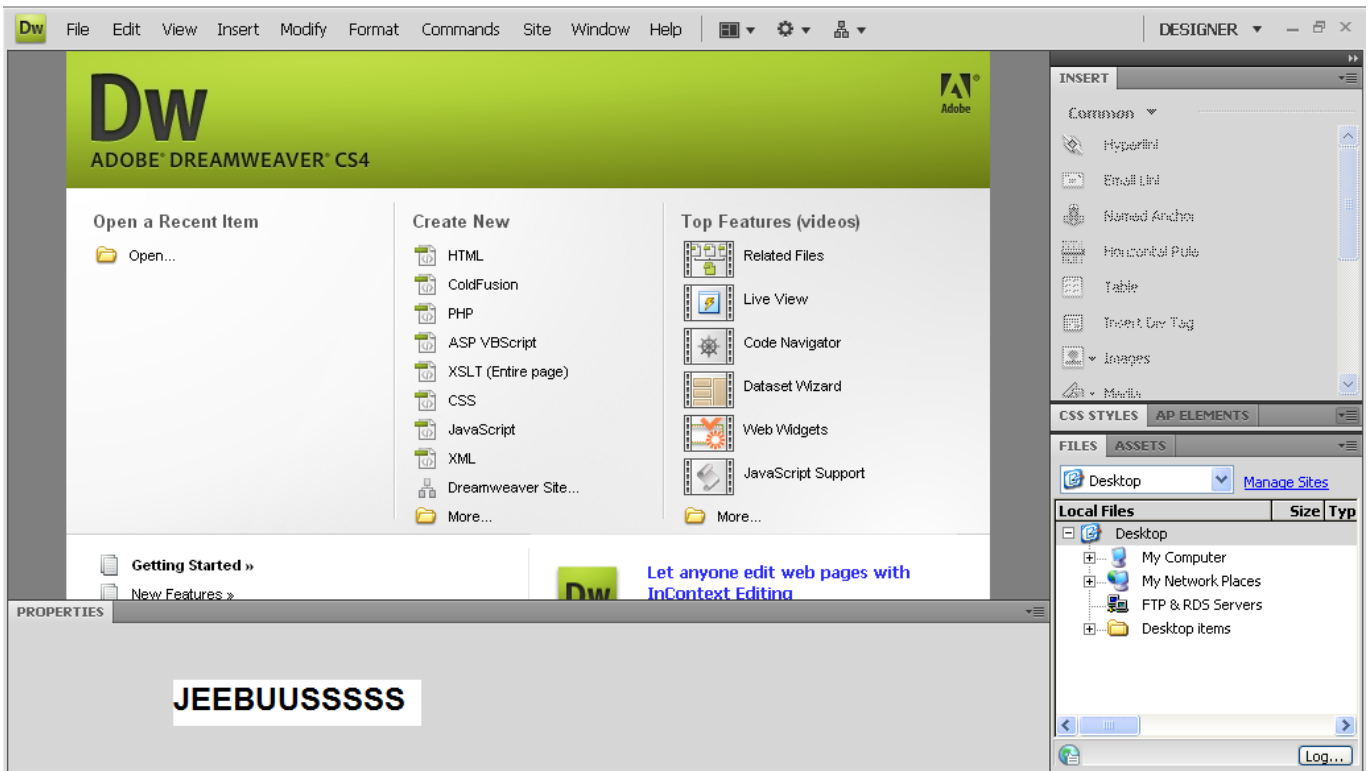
Dw File Edit View Insert Modify Format Commands Site Window Help

DESIGNER

Dw
ADOBE® DREAMWEAVER® CS4

Adobe

Open a Recent Item
Open...

Create New
HTML
ColdFusion
PHP
ASP VBScript
XSLT (Entire page)
CSS
JavaScript
XML
Dreamweaver Site...
More...

Top Features (videos)
Related Files
Live View
Code Navigator
Dataset Wizard
Web Widgets
JavaScript Support
More...

Getting Started »
New Features »

Dw
Let anyone edit web pages with InContext Editing

PROPERTIES

JEEBUUSSSSS

INSERT
Common
Hyperlink
Email Link
Named Anchor
Horizontal Rule
Table
Insert Div Tag
Images
Media

CSS STYLES AP ELEMENTS

FILES ASSETS
Desktop
Manage Sites

| Local Files | Size | Typ |
|---|---|---|
| Desktop | | |
| My Computer | | |
| My Network Places | | |
| FTP & RDS Servers | | |
| Desktop items | | |

Log...